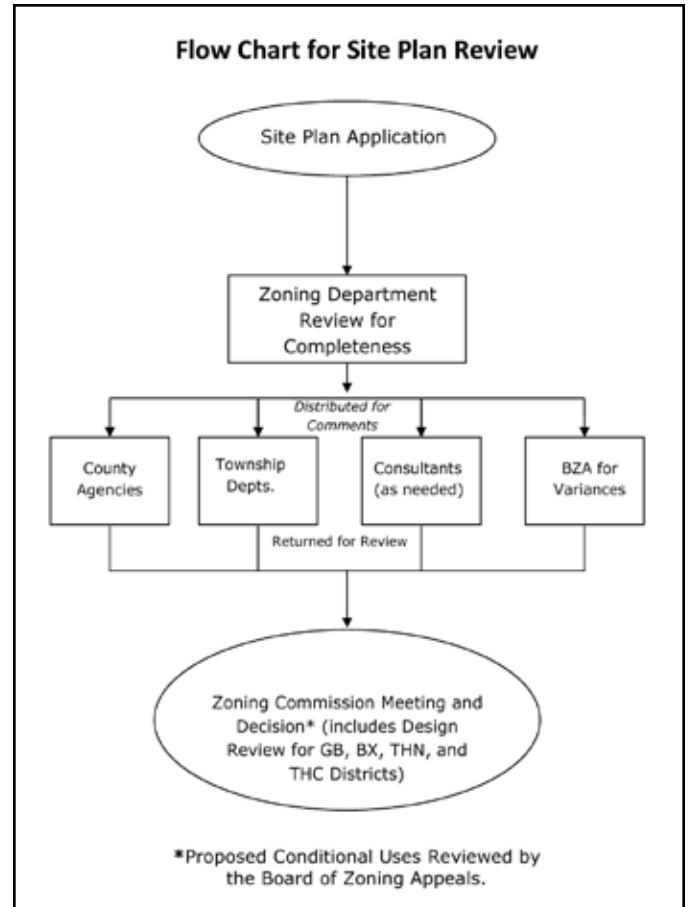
Flow Chart for Site Plan Review

Site Plan Application

Zoning Department Review for Completeness

Distributed for Comments

County Agencies

Township Depts.

Consultants (as needed)

BZA for Variances

Returned for Review

Zoning Commission Meeting and Decision* (includes Design Review for GB, BX, THN, and THC Districts)

*Proposed Conditional Uses Reviewed by the Board of Zoning Appeals.